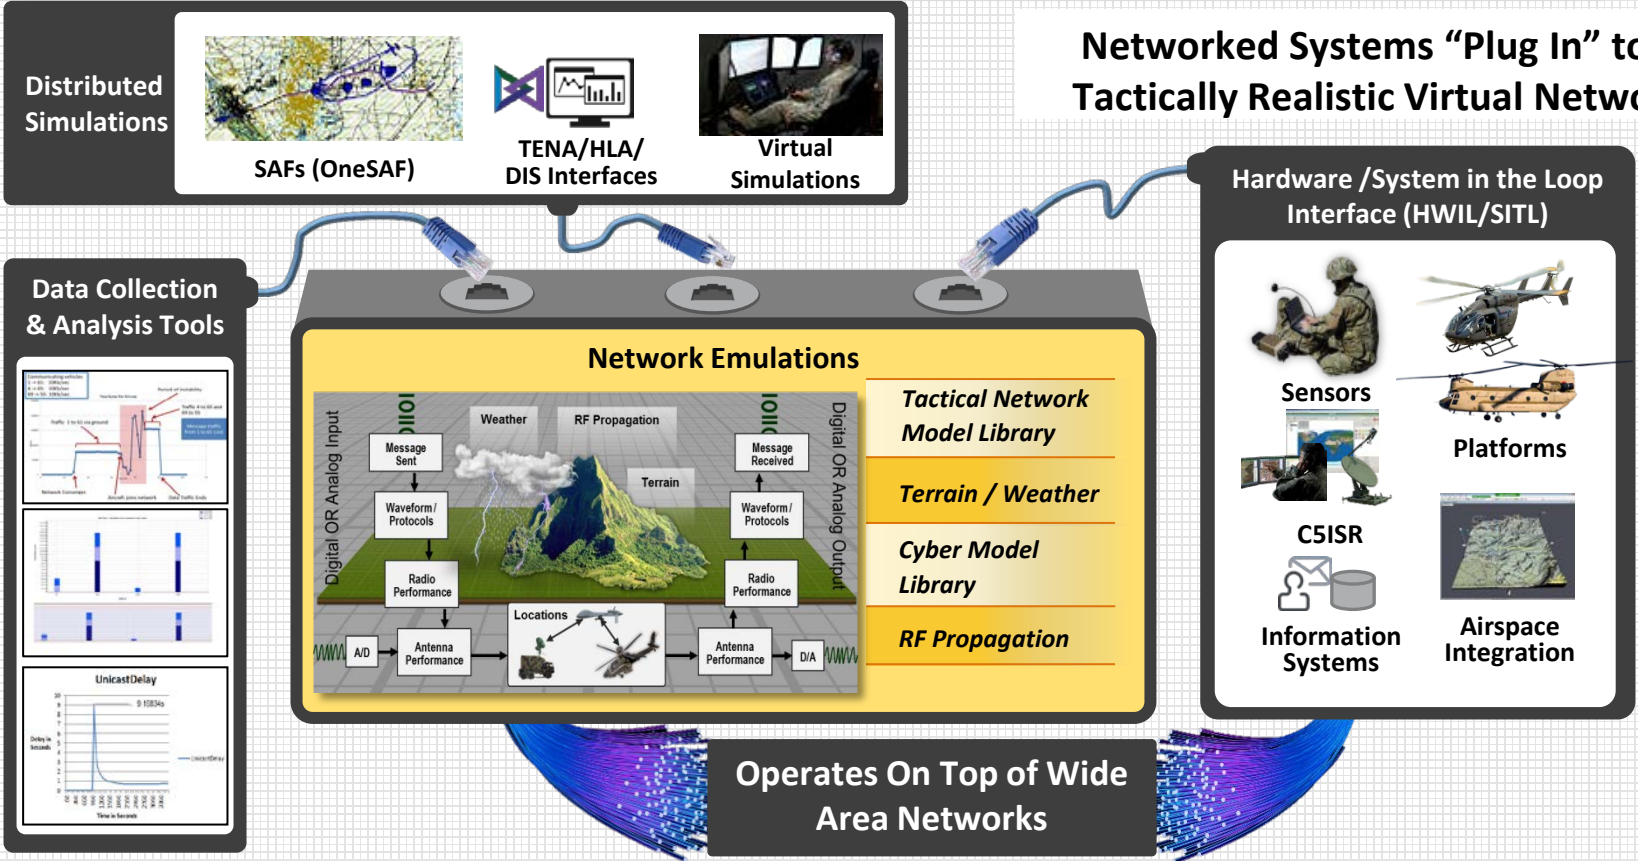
Distributed Simulations

SAFs (OneSAF)

TENA/HLA/ DIS Interfaces

Virtual Simulations

Networked Systems “Plug In” to Tactically Realistic Virtual Netw

Hardware /System in the Loop Interface (HWIL/SITL)

Data Collection & Analysis Tools

Network Emulations

Digital OR Analog Input

Message Sent

Waveform/ Protocols

Radio Performance

Weather

RF Propagation

Terrain

Message Received

Waveform/ Protocols

Radio Performance

Digital OR Analog Output

A/D

Antenna Performance

Locations

Antenna Performance

D/A

Tactical Network Model Library

Terrain / Weather

Cyber Model Library

RF Propagation

Sensors

Platforms

C5ISR

Information Systems

Airspace Integration

UnicastDelay

Operates On Top of Wide Area Networks